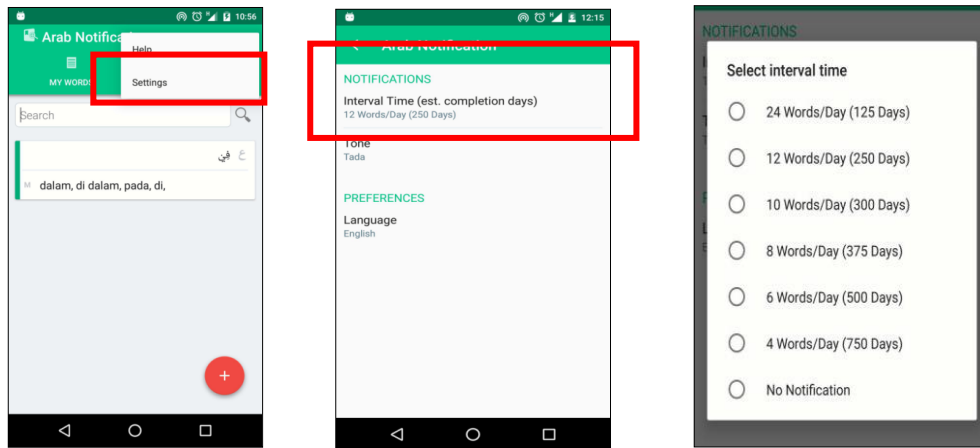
10:56

Arab Notificati

Help

Settings

MY WORDS

Search

ع في

M dalam, di dalam, pada, di,

+

12:15

Arab Notification

NOTIFICATIONS

Interval Time (est. completion days)
12 Words/Day (250 Days)

Tone
Tada

PREFERENCES

Language
English

NOTIFICATIONS

Select interval time

24 Words/Day (125 Days)

12 Words/Day (250 Days)

10 Words/Day (300 Days)

8 Words/Day (375 Days)

6 Words/Day (500 Days)

4 Words/Day (750 Days)

No Notification